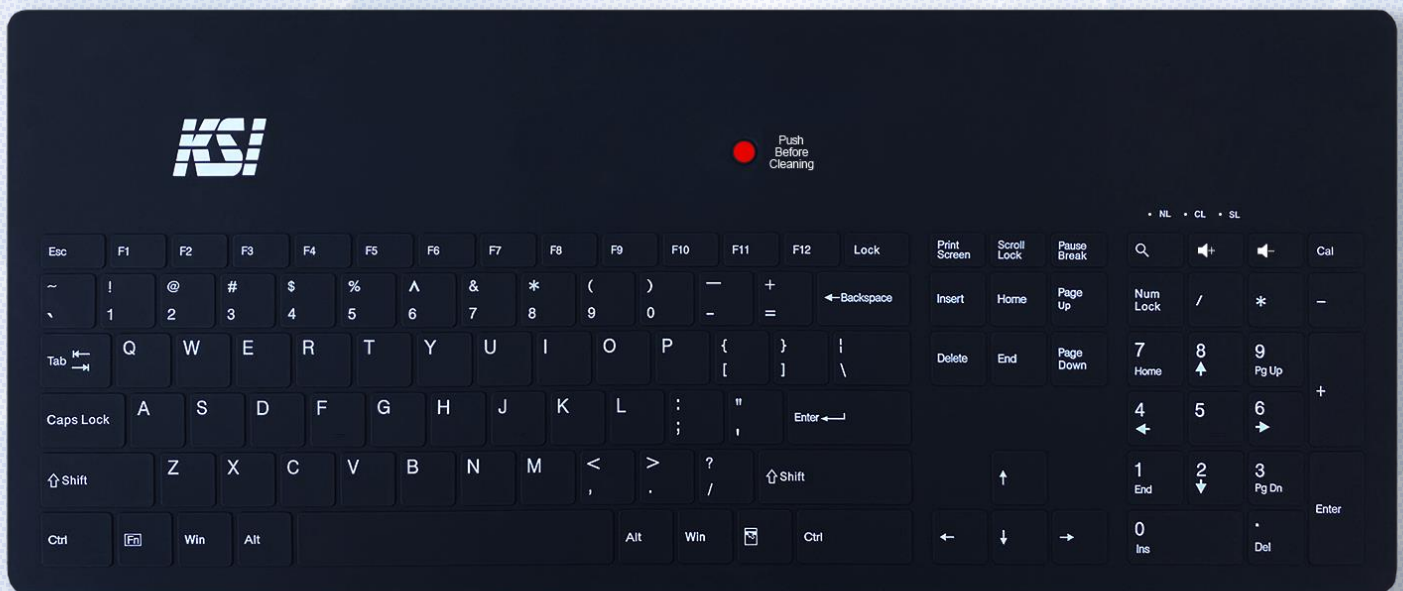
KSI

Push Before Cleaning

• NL • CL • SL

Esc F1 F2 F3 F4 F5 F6 F7 F8 F9 F10 F11 F12 Lock

Print Screen Scroll Lock Pause Break

Cal

~ ` ! 1 @ 2 # 3 $ 4 % 5 ^ 6 & 7 * 8 ( 9 ) 0 — – + = ← Backspace

Insert Home Page Up

Num Lock / * –

Tab Q W E R T Y U I O P { [ } ] ¦ \

Delete End Page Down

7 Home 8 9 Pg Up +

Caps Lock A S D F G H J K L : ; " ' Enter

4 5 6

Shift Z X C V B N M < , > . ? / Shift

1 End 2 3 Pg Dn Enter

Ctrl Fn Win Alt Alt Win Ctrl

0 Ins . Del